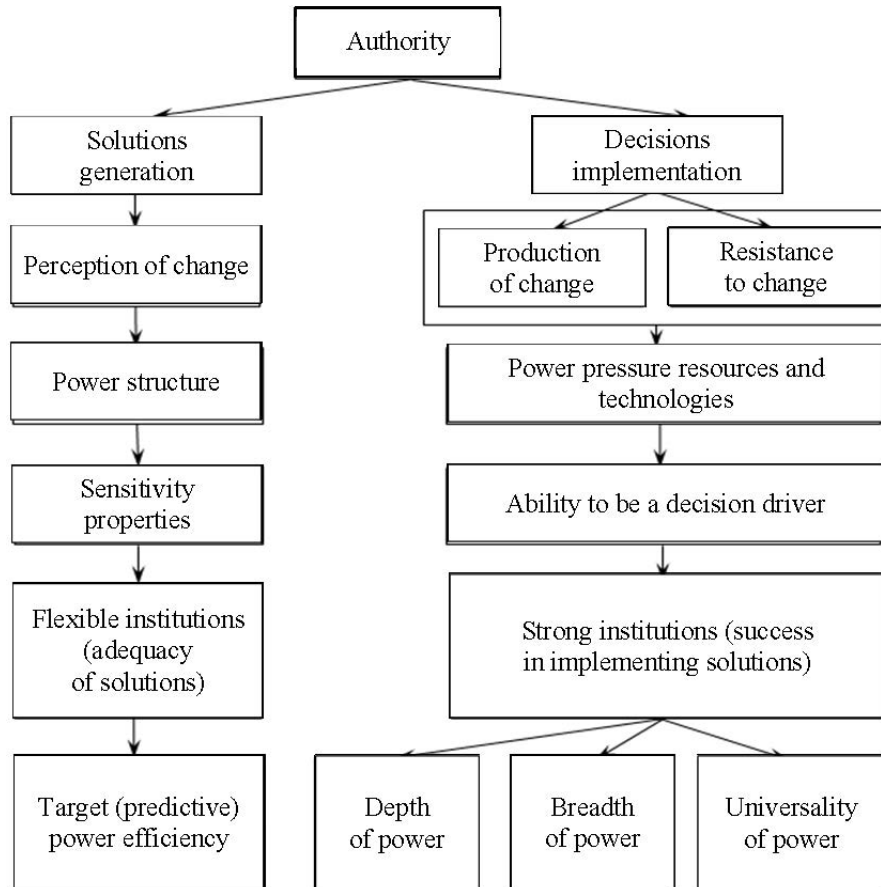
Authority

Solutions generation

Perception of change

Power structure

Sensitivity properties

Flexible institutions (adequacy of solutions)

Target (predictive) power efficiency

Decisions implementation

Production of change

Resistance to change

Power pressure resources and technologies

Ability to be a decision driver

Strong institutions (success in implementing solutions)

Depth of power

Breadth of power

Universality of power